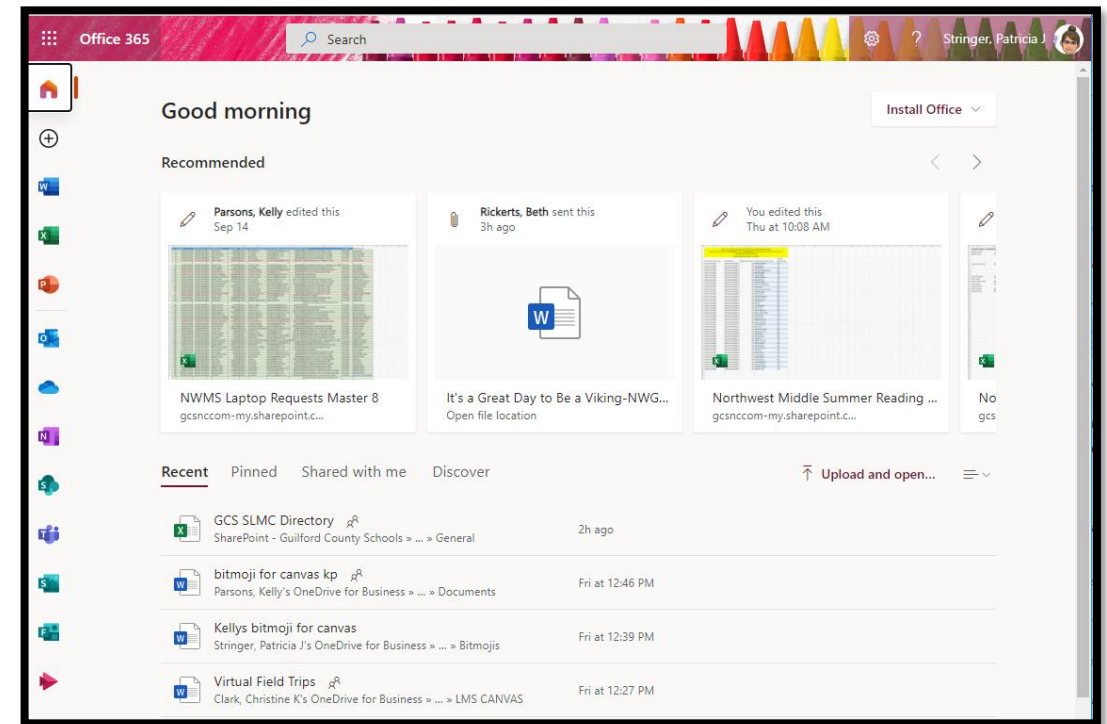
Office 365

Search

Stringer, Patricia J

Good morning

Install Office

Recommended

Parsons, Kelly edited this
Sep 14

NWMS Laptop Requests Master 8
gcsnccom-my.sharepoint.c...

Rickerts, Beth sent this
3h ago

It's a Great Day to Be a Viking-NWG...
Open file location

You edited this
Thu at 10:08 AM

Northwest Middle Summer Reading ...
gcsnccom-my.sharepoint.c...

No
gcs

Recent Pinned Shared with me Discover

Upload and open...

GCS SLMC Directory
SharePoint - Guilford County Schools » ... » General
2h ago

bitmoji for canvas kp
Parsons, Kelly's OneDrive for Business » ... » Documents
Fri at 12:46 PM

Kellys bitmoji for canvas
Stringer, Patricia J's OneDrive for Business » ... » Bitmojis
Fri at 12:39 PM

Virtual Field Trips
Clark, Christine K's OneDrive for Business » ... » LMS CANVAS
Fri at 12:27 PM